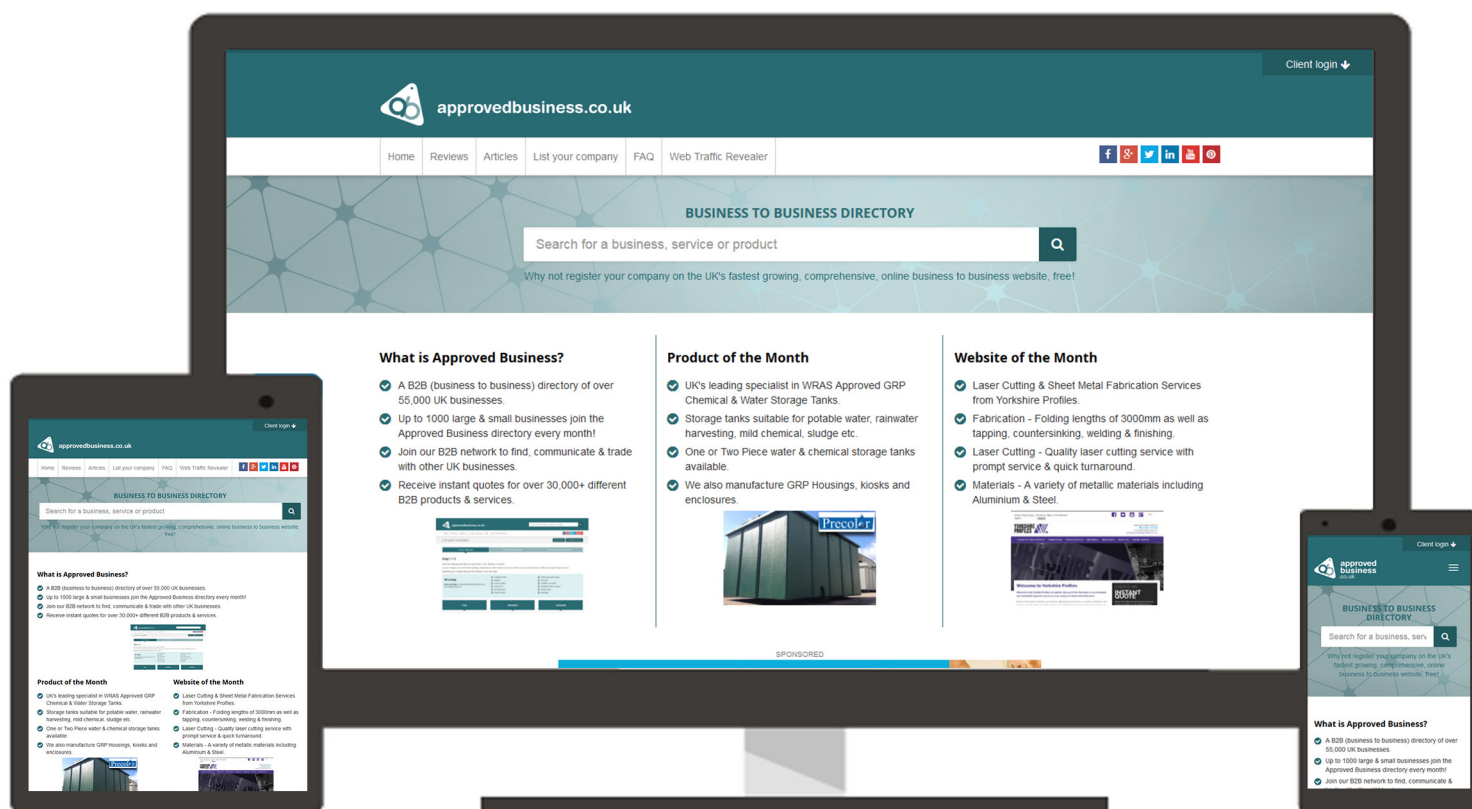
Client login

approvedbusiness.co.uk

Home | Reviews | Articles | List your company | FAQ | Web Traffic Revealer

BUSINESS TO BUSINESS DIRECTORY

Search for a business, service or product

Why not register your company on the UK's fastest growing, comprehensive, online business to business website, free!

What is Approved Business?

A B2B (business to business) directory of over 55,000 UK businesses.

Up to 1000 large & small businesses join the Approved Business directory every month!

Join our B2B network to find, communicate & trade with other UK businesses.

Receive instant quotes for over 30,000+ different B2B products & services.

Product of the Month

UK's leading specialist in WRAS Approved GRP Chemical & Water Storage Tanks.

Storage tanks suitable for potable water, rainwater harvesting, mild chemical, sludge etc.

One or Two Piece water & chemical storage tanks available.

We also manufacture GRP Housings, kiosks and enclosures.

Precolor

Website of the Month

Laser Cutting & Sheet Metal Fabrication Services from Yorkshire Profiles.

Fabrication - Folding lengths of 3000mm as well as tapping, countersinking, welding & finishing.

Laser Cutting - Quality laser cutting service with prompt service & quick turnaround.

Materials - A variety of metallic materials including Aluminium & Steel.

Welcome to Yorkshire Profiles

INSTANT QUOTE

SPONSORED

Client login

approvedbusiness.co.uk

Home | Reviews | Articles | List your company | FAQ | Web Traffic Revealer

BUSINESS TO BUSINESS DIRECTORY

Search for a business, service or product

Why not register your company on the UK's fastest growing, comprehensive, online business to business website, free!

What is Approved Business?

A B2B (business to business) directory of over 55,000 UK businesses.

Up to 1000 large & small businesses join the Approved Business directory every month!

Join our B2B network to find, communicate & trade with other UK businesses.

Receive instant quotes for over 30,000+ different B2B products & services.

Product of the Month

UK's leading specialist in WRAS Approved GRP Chemical & Water Storage Tanks.

Storage tanks suitable for potable water, rainwater harvesting, mild chemical, sludge etc.

One or Two Piece water & chemical storage tanks available.

We also manufacture GRP Housings, kiosks and enclosures.

Website of the Month

Laser Cutting & Sheet Metal Fabrication Services from Yorkshire Profiles.

Fabrication - Folding lengths of 3000mm as well as tapping, countersinking, welding & finishing.

Laser Cutting - Quality laser cutting service with prompt service & quick turnaround.

Materials - A variety of metallic materials including Aluminium & Steel.

Client login

approved business .co.uk

BUSINESS TO BUSINESS DIRECTORY

Search for a business, serv

Why not register your company on the UK's fastest growing, comprehensive, online business to business website, free!

What is Approved Business?

A B2B (business to business) directory of over 55,000 UK businesses.

Up to 1000 large & small businesses join the Approved Business directory every month!

Join our B2B network to find, communicate &